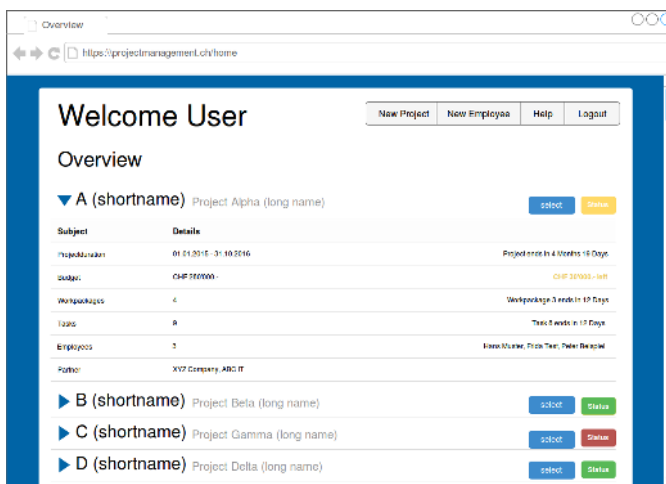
Overview

https://projectmanagement.ch/home

Welcome User

New Project | New Employee | Help | Logout

Overview

A (shortname) Project Alpha (long name)

select Status

| Subject | Details | |
|---|---|---|
| Projectduration | 01.01.2015 - 31.10.2016 | Project ends in 4 Months 19 Days |
| Budget | CHF 500'000.- | CHF 30'000.- left |
| Workpackages | 4 | Workpackage 3 ends in 12 Days |
| Tasks | 8 | Task 5 ends in 12 Days |
| Employees | 3 | Hans Muster, Fritz Test, Peter Beispiel |
| Partner | XYZ Company, ABC IT | |

B (shortname) Project Beta (long name)

select Status

C (shortname) Project Gamma (long name)

select Status

D (shortname) Project Delta (long name)

select Status